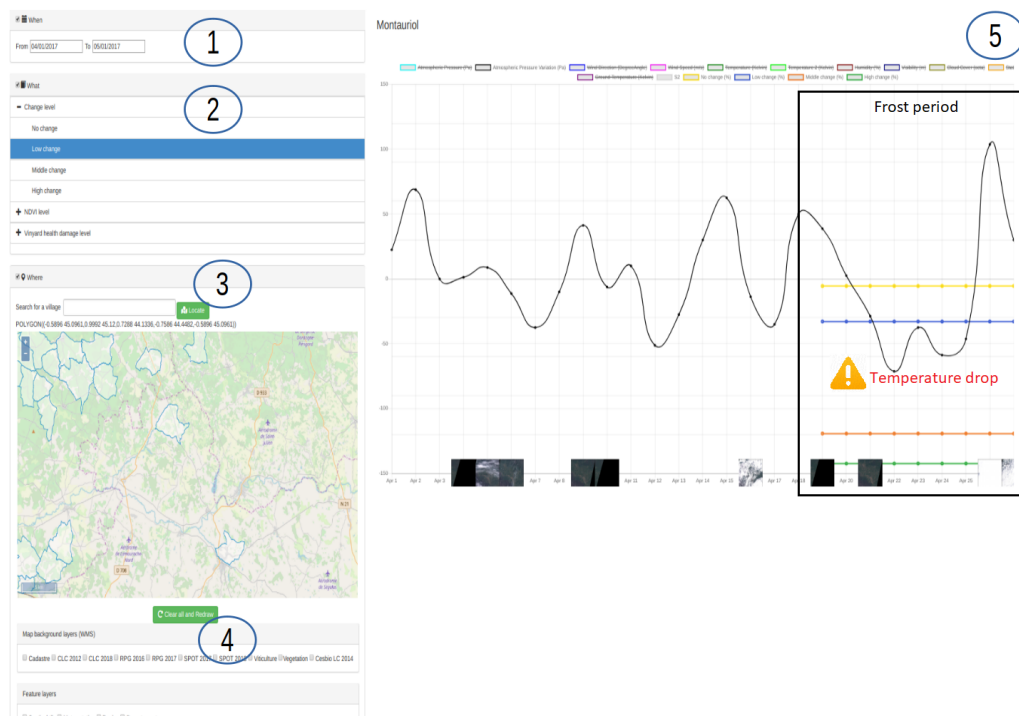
When

From 04/01/2017 To 05/01/2017

1

What

2

− Change level

No change

Low change

Middle change

High change

+ NDVI level

+ Vinyard health damage level

Where

3

Search for a village

Locate

POLYGON((-0.5896 45.0961,0.9092 45.12,0.7288 44.1336,-0.7586 44.4482,-0.5896 45.0961))

Clear all and Redraw

4

Map background layers (WMS)

Cadastre CLC 2012 CLC 2018 RPG 2016 RPG 2017 SPOT 2016 SPOT 2017 Viticulture Vegetation Cesbio LC 2014

Feature layers

Montauriol

5

Atmospheric Pressure (Pa) Atmospheric Pressure Variation (Pa) Wind Direction (Degree/Angle) Wind Speed (km/h) Temperature (Kelvin) Temperature 2 (Kelvin) Humidity (%) Visibility (m) Cloud Cover (okta) Rain Ground Temperature (Kelvin) S2 No change (%) Low change (%) Middle change (%) High change (%)

Frost period

Temperature drop

150

100

50

0

-50

-100

-150

Apr 1 Apr 2 Apr 3 Apr 7 Apr 8 Apr 11 Apr 12 Apr 13 Apr 14 Apr 15 Apr 17 Apr 18 Apr 20 Apr 22 Apr 23 Apr 24 Apr 25